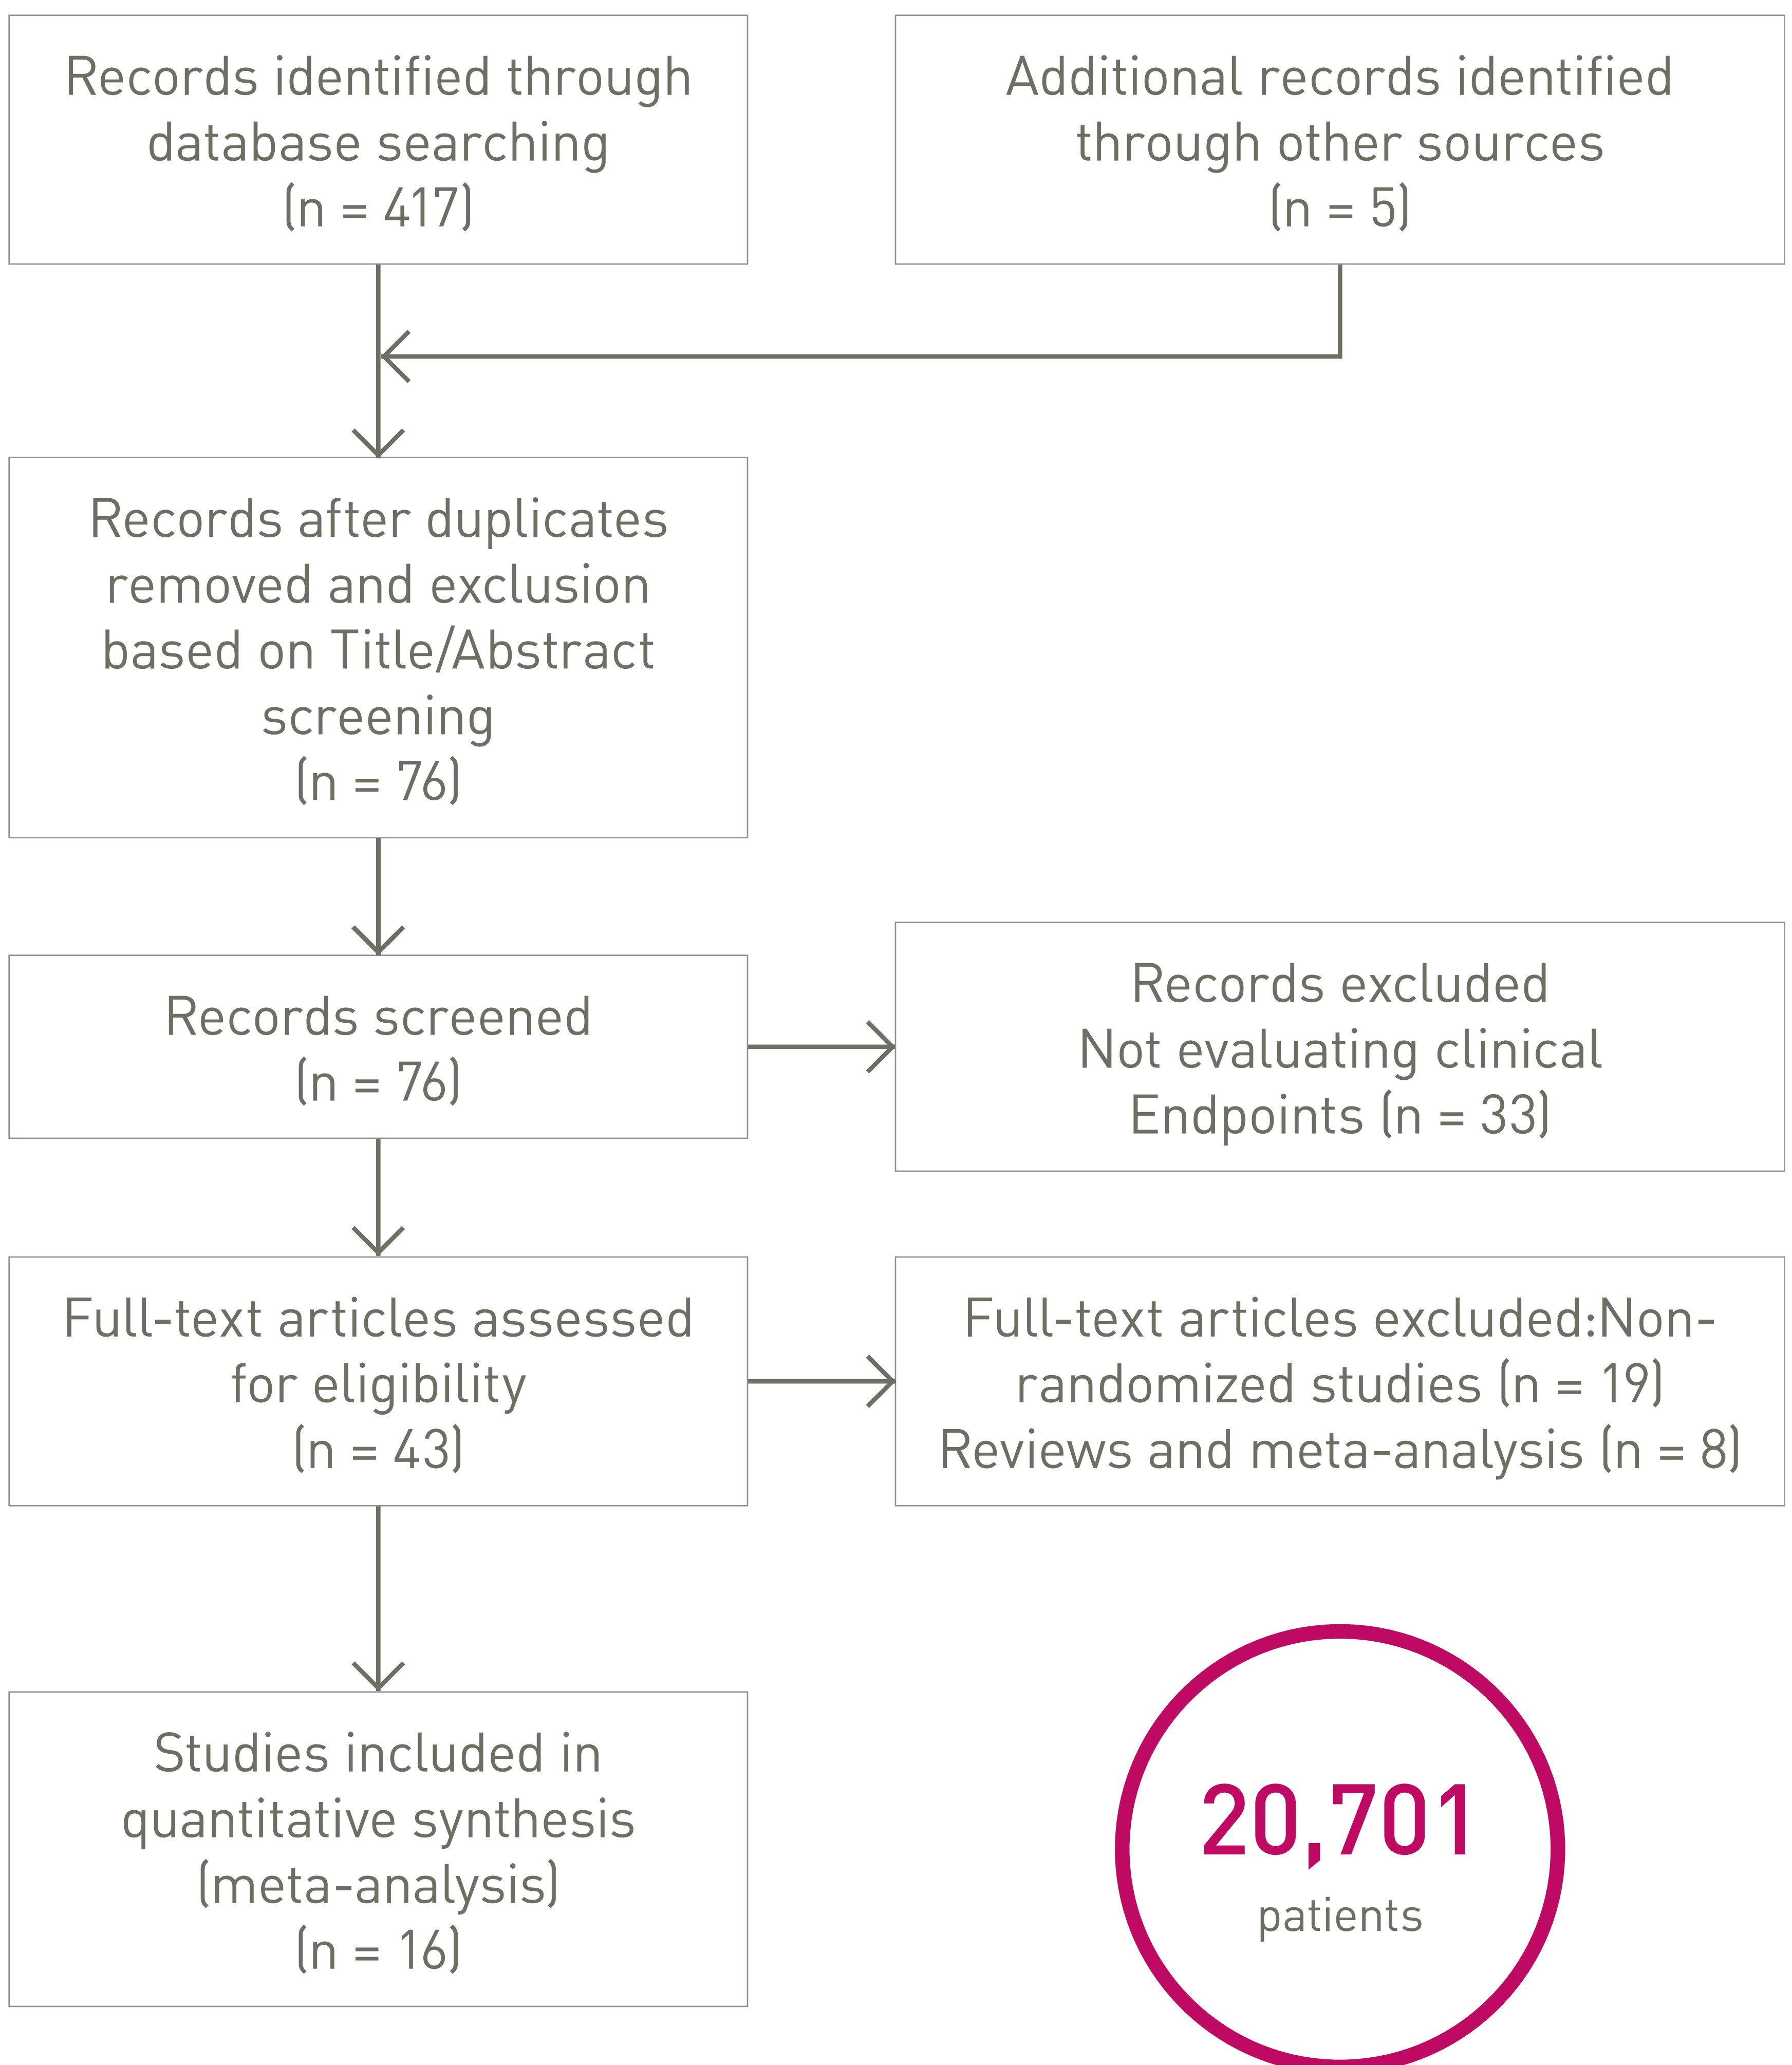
Records identified through database searching (n = 417)

Additional records identified through other sources (n = 5)

Records after duplicates removed and exclusion based on Title/Abstract screening (n = 76)

Records screened (n = 76)

Records excluded
Not evaluating clinical Endpoints (n = 33)

Full-text articles assessed for eligibility (n = 43)

Full-text articles excluded:Non-randomized studies (n = 19)
Reviews and meta-analysis (n = 8)

Studies included in quantitative synthesis (meta-analysis) (n = 16)

20,701
patients